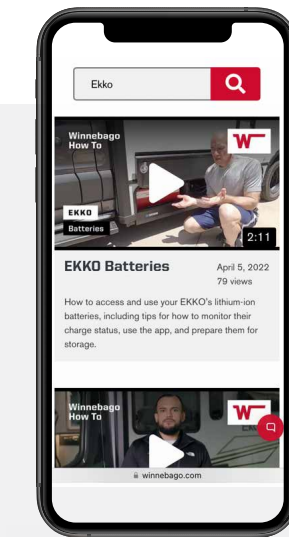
Ekko

Winnebago How To

EKKO
Batteries

2:11

EKKO Batteries

April 5, 2022
79 views

How to access and use your EKKO's lithium-ion batteries, including tips for how to monitor their charge status, use the app, and prepare them for storage.

Winnebago How To

winnebago.com